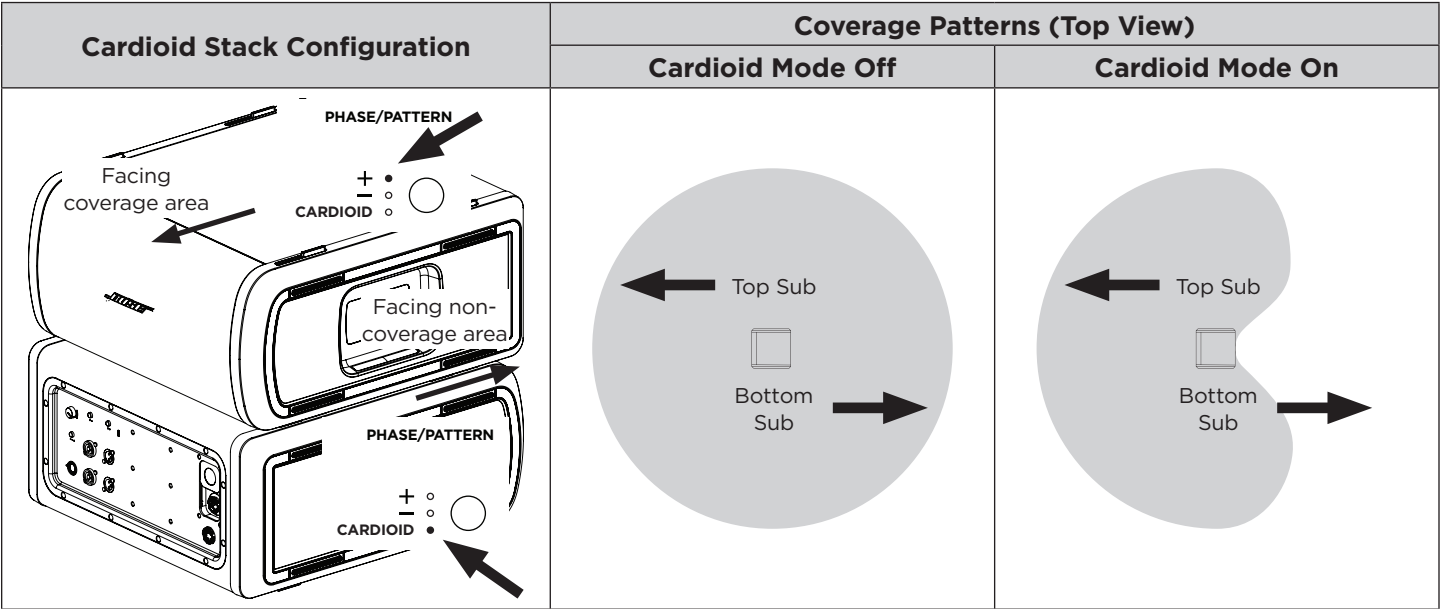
| Cardioid Stack Configuration | Coverage Patterns (Top View) | |
|---|---|---|
| | Cardioid Mode Off | Cardioid Mode On |
| PHASE/PATTERN + − CARDIOID Facing coverage area BOSE Facing non-coverage area PHASE/PATTERN + − CARDIOID | Top Sub Bottom Sub | Top Sub Bottom Sub |